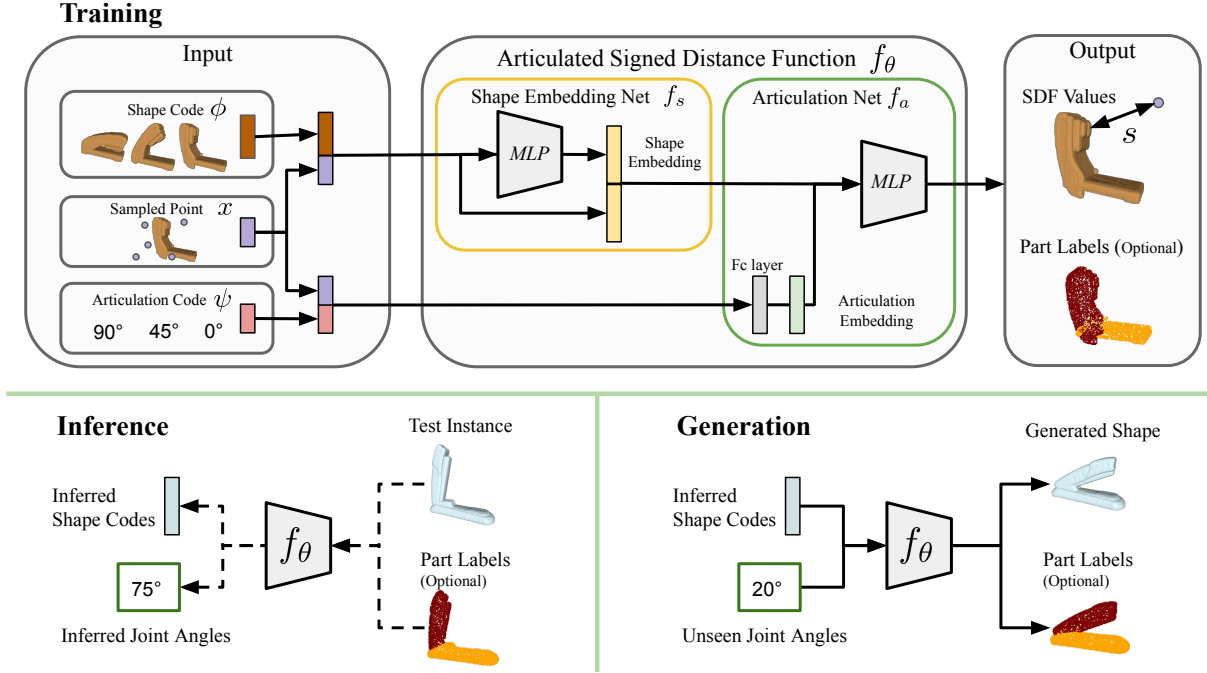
Training

Input

Shape Code $\phi$

Sampled Point $x$

Articulation Code $\psi$

90° 45° 0°

Articulated Signed Distance Function $f_\theta$

Shape Embedding Net $f_s$

$MLP$

Shape Embedding

Articulation Net $f_a$

$MLP$

Fc layer

Articulation Embedding

Output

SDF Values

$s$

Part Labels (Optional)

Inference

Test Instance

Inferred Shape Codes

$f_\theta$

75°

Part Labels (Optional)

Inferred Joint Angles

Generation

Generated Shape

Inferred Shape Codes

$f_\theta$

20°

Part Labels (Optional)

Unseen Joint Angles